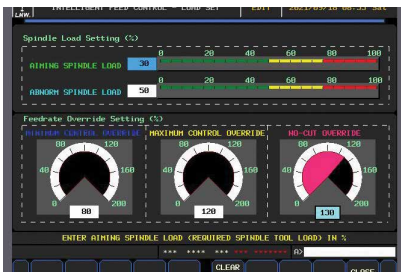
1 LAW. INTELLIGENT FEED CONTROL - LOAD SET EDIT 2021/03/18 08:33 Sat

Spindle Load Setting (%)

AIMING SPINDLE LOAD 30

ABNORM SPINDLE LOAD 50

0 20 40 60 80 100

0 20 40 60 80 100

Feedrate Override Setting (%)

MAXIMUM CONTROL OVERRIDE

0 40 80 120 160 200

80

MAXIMUM CONTROL OVERRIDE

0 40 80 120 160 200

120

NO-CUT OVERRIDE

0 40 80 120 160 200

130

ENTER AIMING SPINDLE LOAD (REQUIRED SPINDLE TOOL LOAD) IN %

*** **** *** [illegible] A)

CLEAR

CLOSE